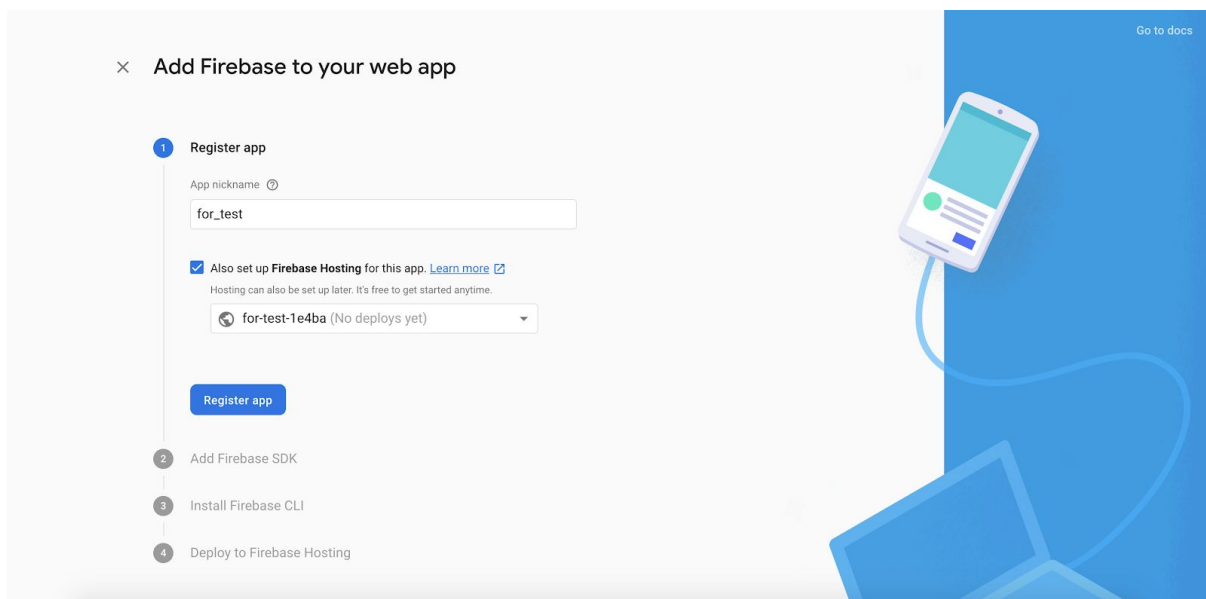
Go to docs

× Add Firebase to your web app

1 Register app

App nickname ⓘ

for_test

Also set up **Firebase Hosting** for this app. Learn more

Hosting can also be set up later. It's free to get started anytime.

for-test-1e4ba (No deploys yet)

Register app

2 Add Firebase SDK

3 Install Firebase CLI

4 Deploy to Firebase Hosting